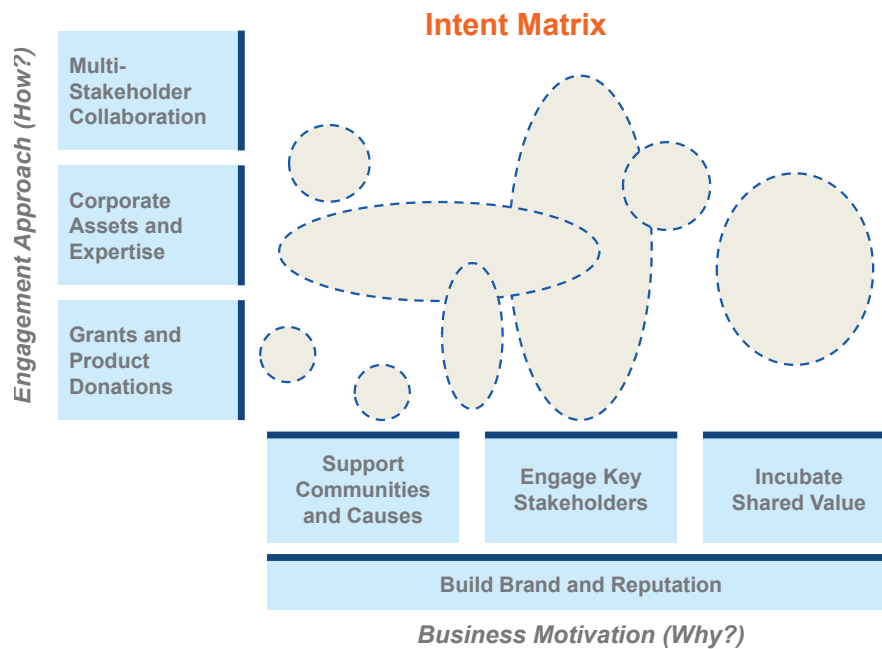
Intent Matrix

Engagement Approach (How?)

Multi-Stakeholder Collaboration

Corporate Assets and Expertise

Grants and Product Donations

Support Communities and Causes

Engage Key Stakeholders

Incubate Shared Value

Build Brand and Reputation

Business Motivation (Why?)